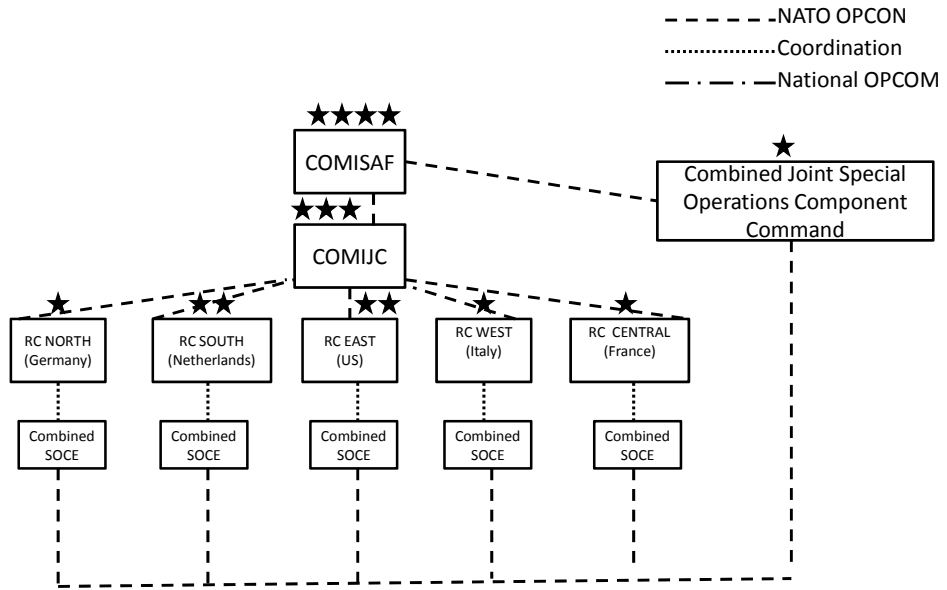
NATO OPCON
Coordination
National OPCOM

COMISAF

Combined Joint Special Operations Component Command

COMIJC

RC NORTH (Germany)

RC SOUTH (Netherlands)

RC EAST (US)

RC WEST (Italy)

RC CENTRAL (France)

Combined SOCE

Combined SOCE

Combined SOCE

Combined SOCE

Combined SOCE